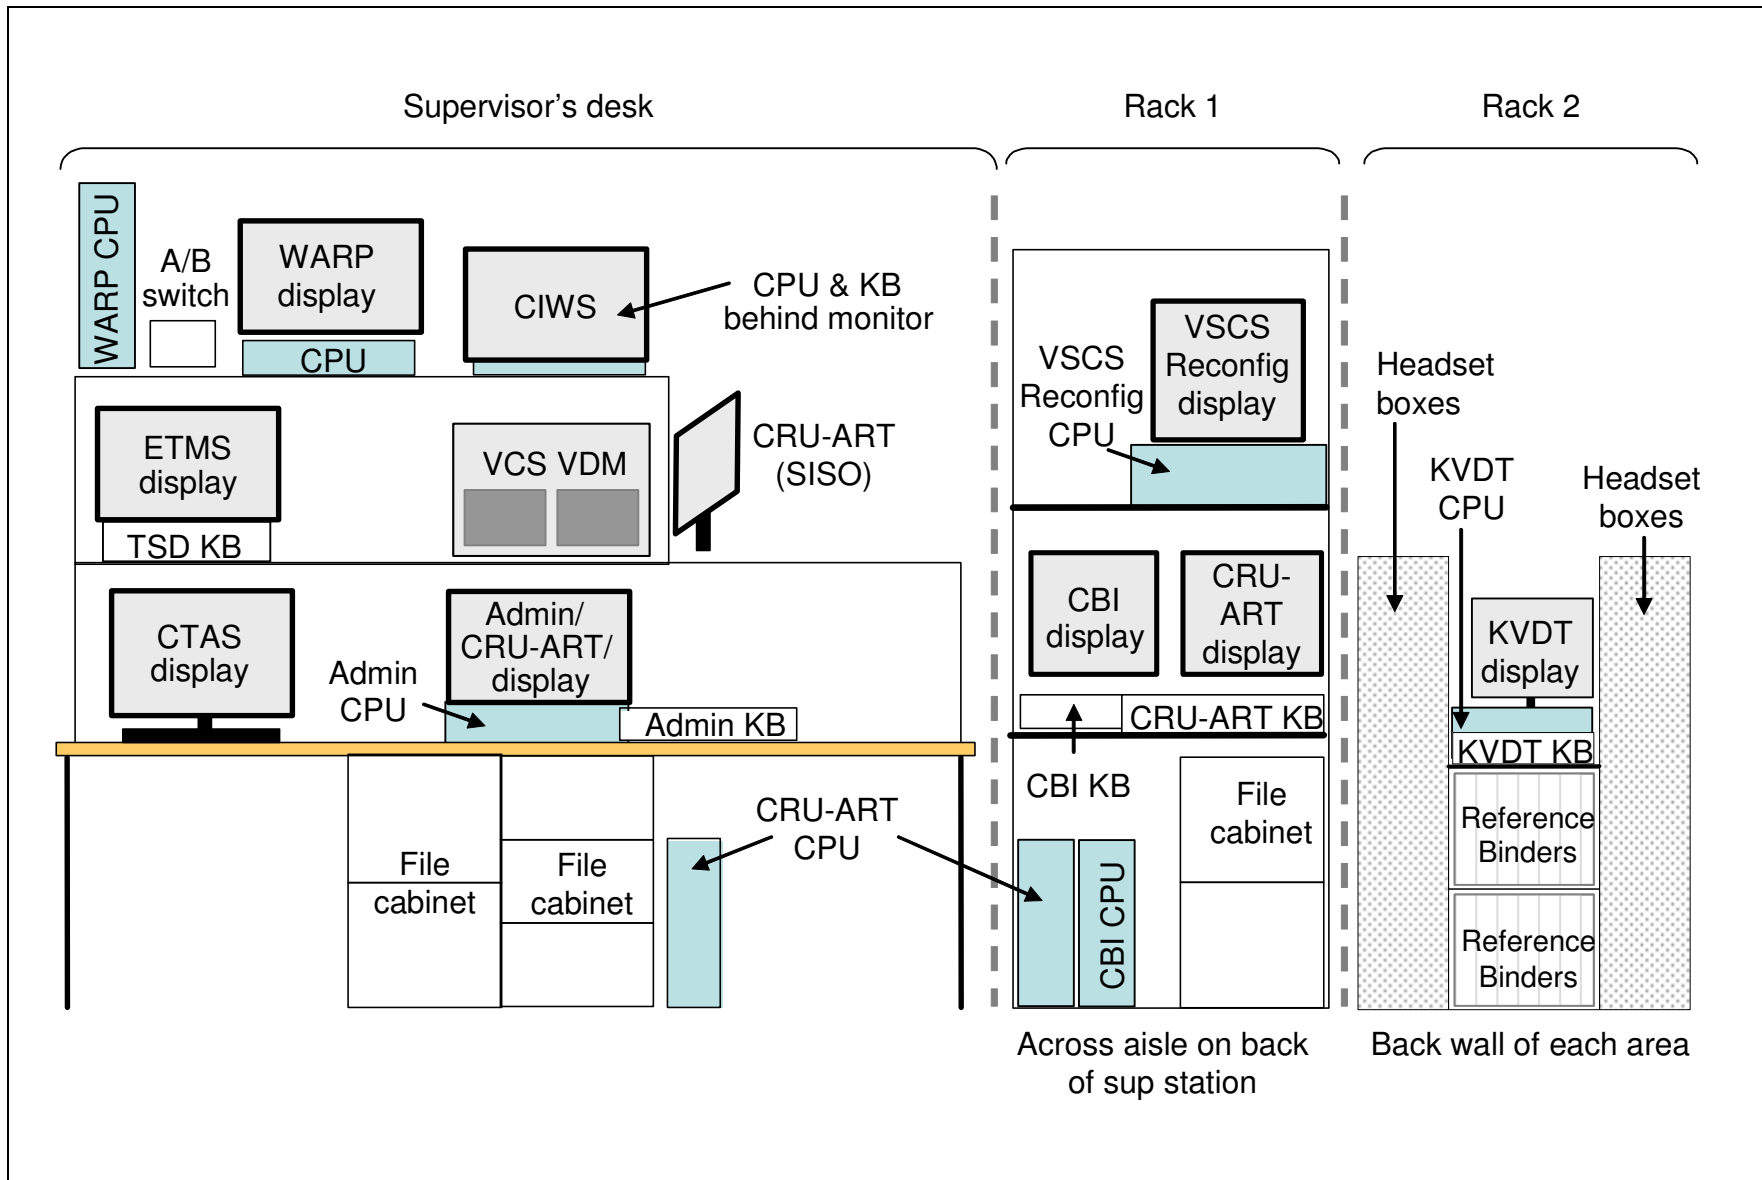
Supervisor’s desk

Rack 1

Rack 2

WARP CPU

A/B switch

WARP display

CPU

CIWS

CPU & KB behind monitor

ETMS display

TSD KB

VCS VDM

CRU-ART (SISO)

CTAS display

Admin CPU

Admin/ CRU-ART/ display

Admin KB

File cabinet

File cabinet

CRU-ART CPU

VSCS Reconfig CPU

VSCS Reconfig display

CBI display

CRU-ART display

CRU-ART KB

CBI KB

File cabinet

CBI CPU

Across aisle on back of sup station

Headset boxes

KVDT CPU

Headset boxes

KVDT display

KVDT KB

Reference Binders

Reference Binders

Back wall of each area